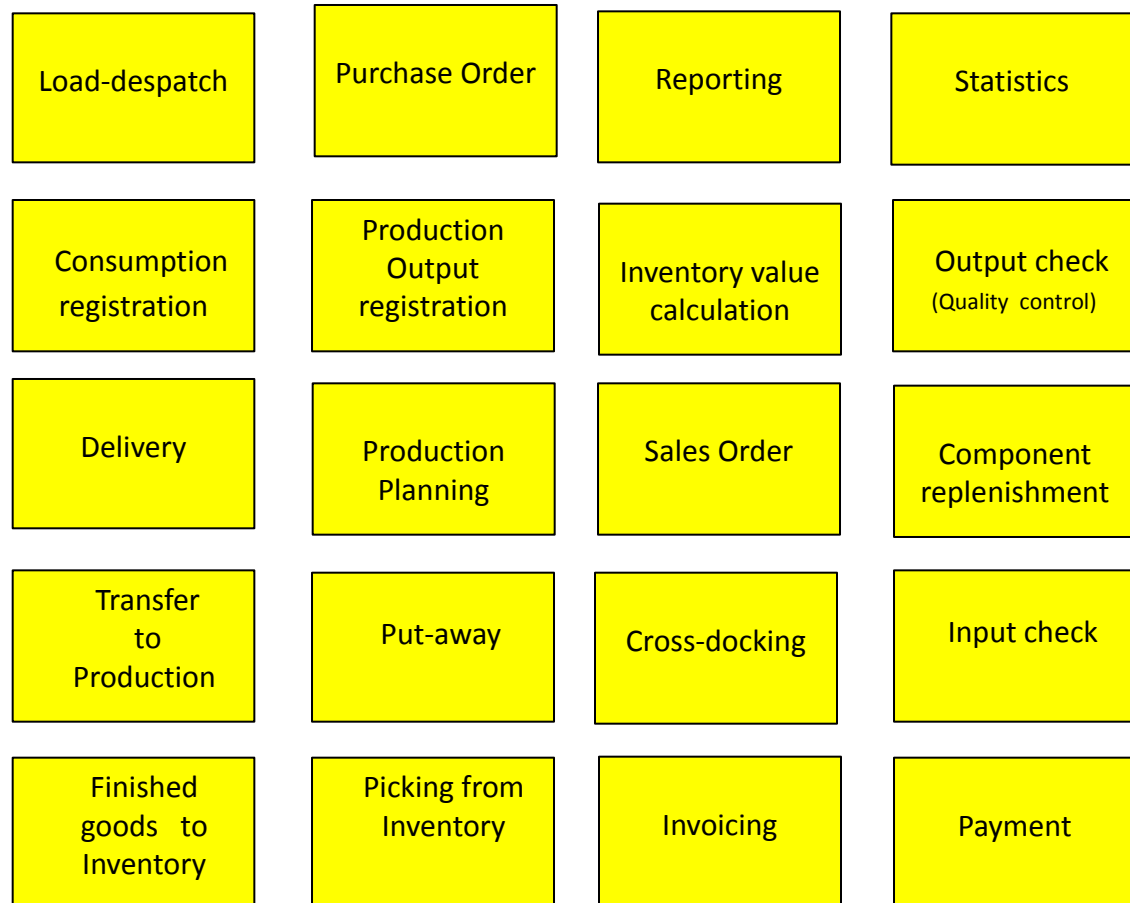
Load-despatch

Purchase Order

Reporting

Statistics

Consumption registration

Production Output registration

Inventory value calculation

Output check
(Quality control)

Delivery

Production Planning

Sales Order

Component replenishment

Transfer to Production

Put-away

Cross-docking

Input check

Finished goods to Inventory

Picking from Inventory

Invoicing

Payment